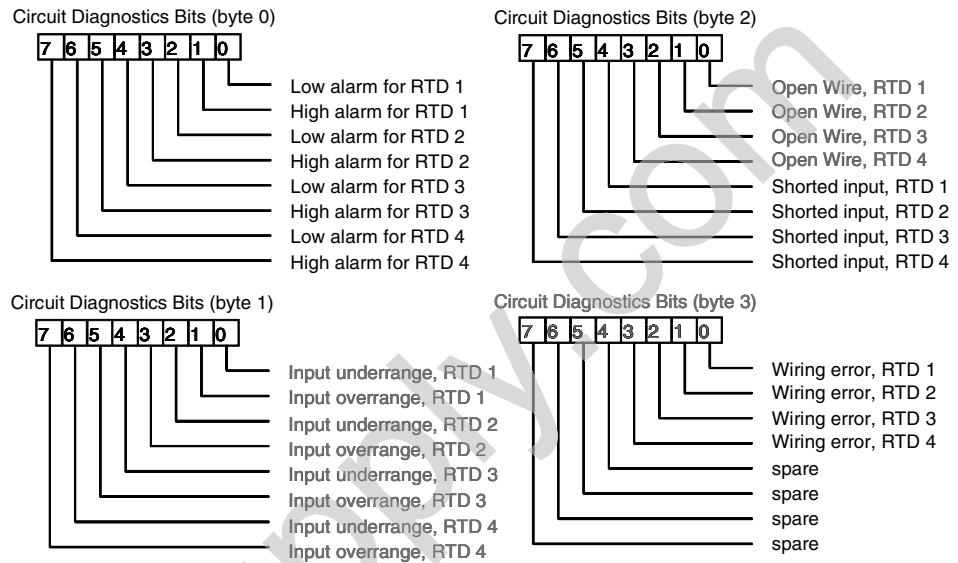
Circuit Diagnostics Bits (byte 0)

| 7 | 6 | 5 | 4 | 3 | 2 | 1 | 0 |
|---|---|---|---|---|---|---|---|

Low alarm for RTD 1
High alarm for RTD 1
Low alarm for RTD 2
High alarm for RTD 2
Low alarm for RTD 3
High alarm for RTD 3
Low alarm for RTD 4
High alarm for RTD 4

Circuit Diagnostics Bits (byte 2)

| 7 | 6 | 5 | 4 | 3 | 2 | 1 | 0 |
|---|---|---|---|---|---|---|---|

Open Wire, RTD 1
Open Wire, RTD 2
Open Wire, RTD 3
Open Wire, RTD 4
Shorted input, RTD 1
Shorted input, RTD 2
Shorted input, RTD 3
Shorted input, RTD 4

Circuit Diagnostics Bits (byte 1)

| 7 | 6 | 5 | 4 | 3 | 2 | 1 | 0 |
|---|---|---|---|---|---|---|---|

Input underrange, RTD 1
Input overrange, RTD 1
Input underrange, RTD 2
Input overrange, RTD 2
Input underrange, RTD 3
Input overrange, RTD 3
Input underrange, RTD 4
Input overrange, RTD 4

Circuit Diagnostics Bits (byte 3)

| 7 | 6 | 5 | 4 | 3 | 2 | 1 | 0 |
|---|---|---|---|---|---|---|---|

Wiring error, RTD 1
Wiring error, RTD 2
Wiring error, RTD 3
Wiring error, RTD 4
spare
spare
spare
spare